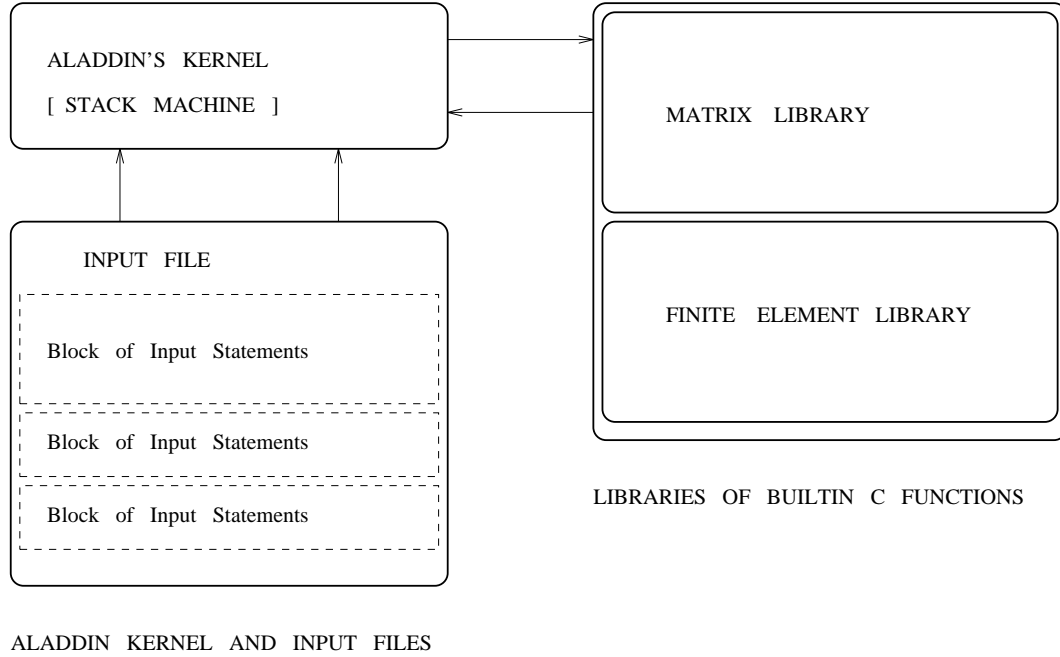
ALADDIN'S KERNEL
[ STACK MACHINE ]

MATRIX LIBRARY

INPUT FILE

Block of Input Statements

Block of Input Statements

Block of Input Statements

FINITE ELEMENT LIBRARY

LIBRARIES OF BUILTIN C FUNCTIONS

ALADDIN KERNEL AND INPUT FILES